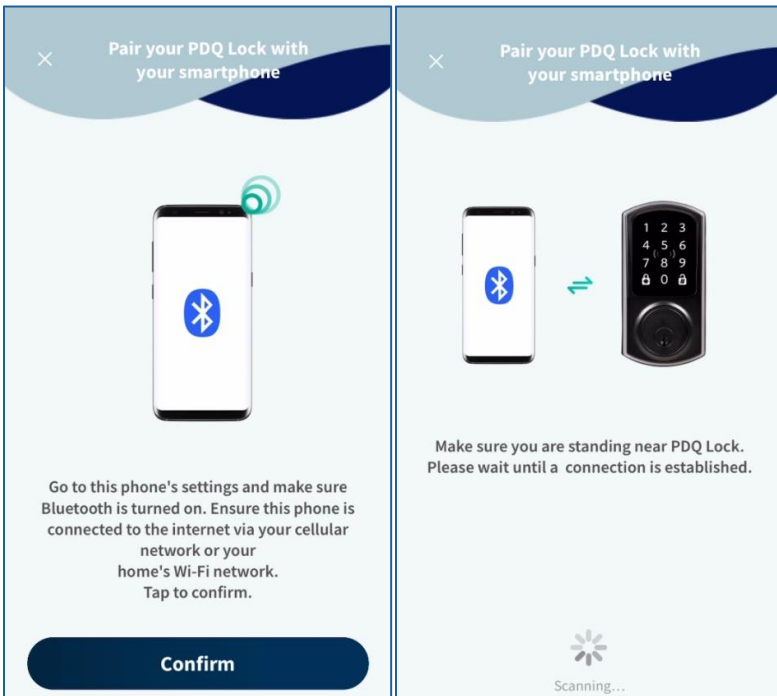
×

Pair your PDQ Lock with your smartphone

Go to this phone's settings and make sure Bluetooth is turned on. Ensure this phone is connected to the internet via your cellular network or your home's Wi-Fi network. Tap to confirm.

Confirm

×

Pair your PDQ Lock with your smartphone

1 2 3
4 5 6
7 8 9
0

Make sure you are standing near PDQ Lock. Please wait until a connection is established.

Scanning...